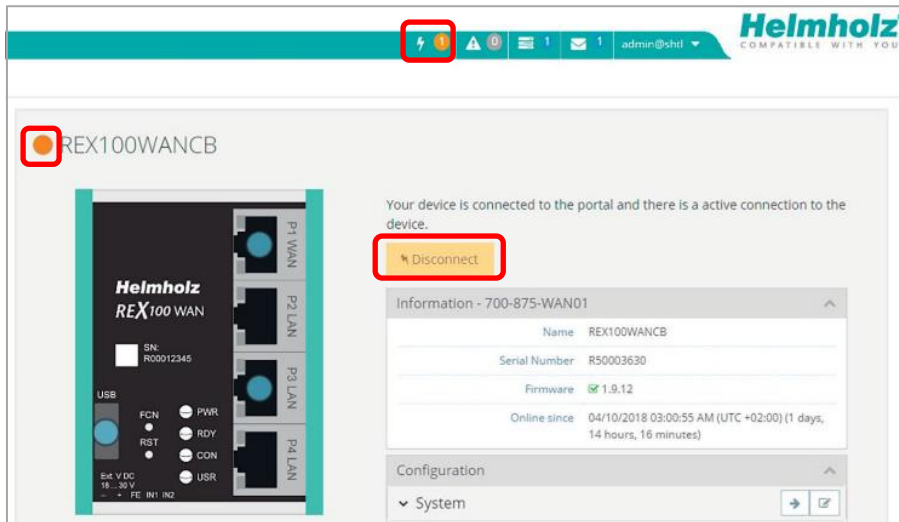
1 0 1 1 admin@shtl

Helmholz
COMPATIBLE WITH YOU

REX100WANCB

Helmholz
REX 100 WAN
SN: R00012345
USB
FCN
RST
PWR
RDY
CON
USR
Ext. V DC 18 ... 30 V
– + FE IN1 IN2
P1 WAN
P2 LAN
P3 LAN
P4 LAN

Your device is connected to the portal and there is a active connection to the device.

Disconnect

Information - 700-875-WAN01

| Name | REX100WANCB |
|---|---|
| Serial Number | R50003630 |
| Firmware | 1.9.12 |
| Online since | 04/10/2018 03:00:55 AM (UTC +02:00) (1 days, 14 hours, 16 minutes) |

Configuration

System